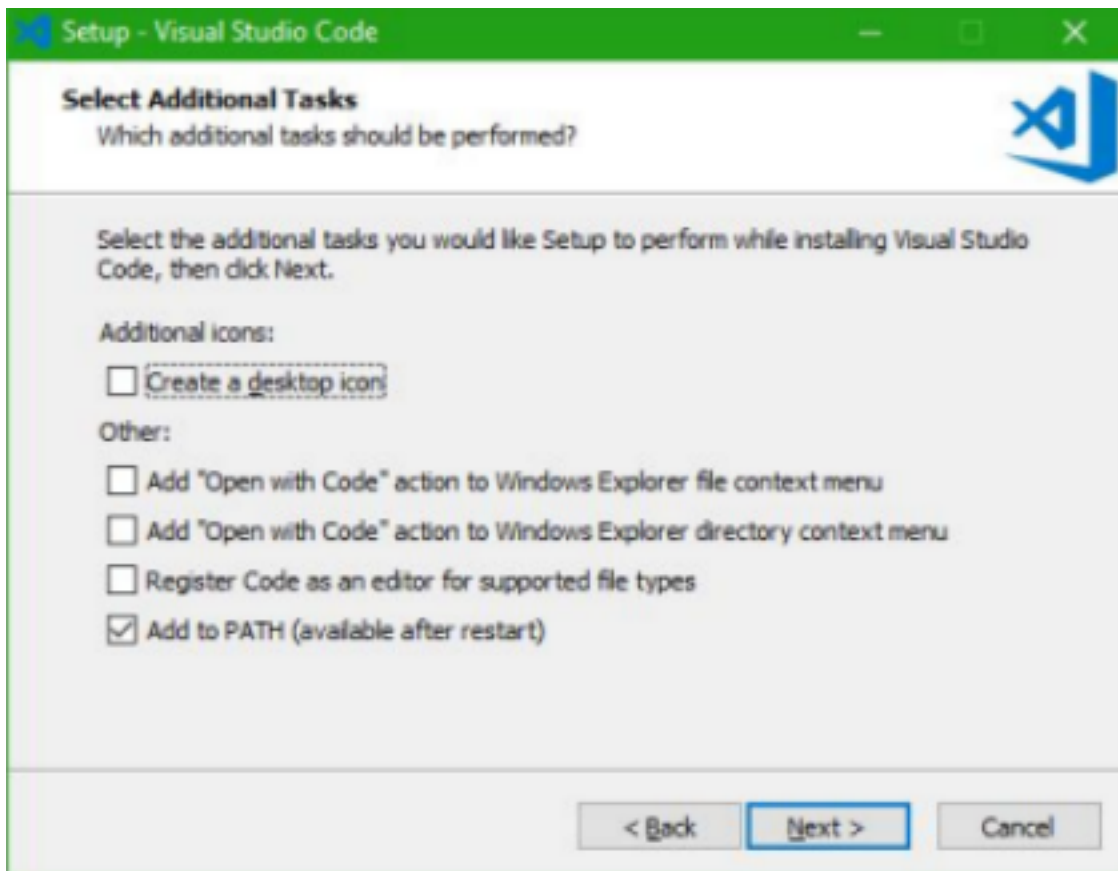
Setup - Visual Studio Code

Select Additional Tasks
Which additional tasks should be performed?

Select the additional tasks you would like Setup to perform while installing Visual Studio Code, then click Next.

Additional icons:

Create a desktop icon

Other:

Add "Open with Code" action to Windows Explorer file context menu

Add "Open with Code" action to Windows Explorer directory context menu

Register Code as an editor for supported file types

Add to PATH (available after restart)

< Back
Next >
Cancel